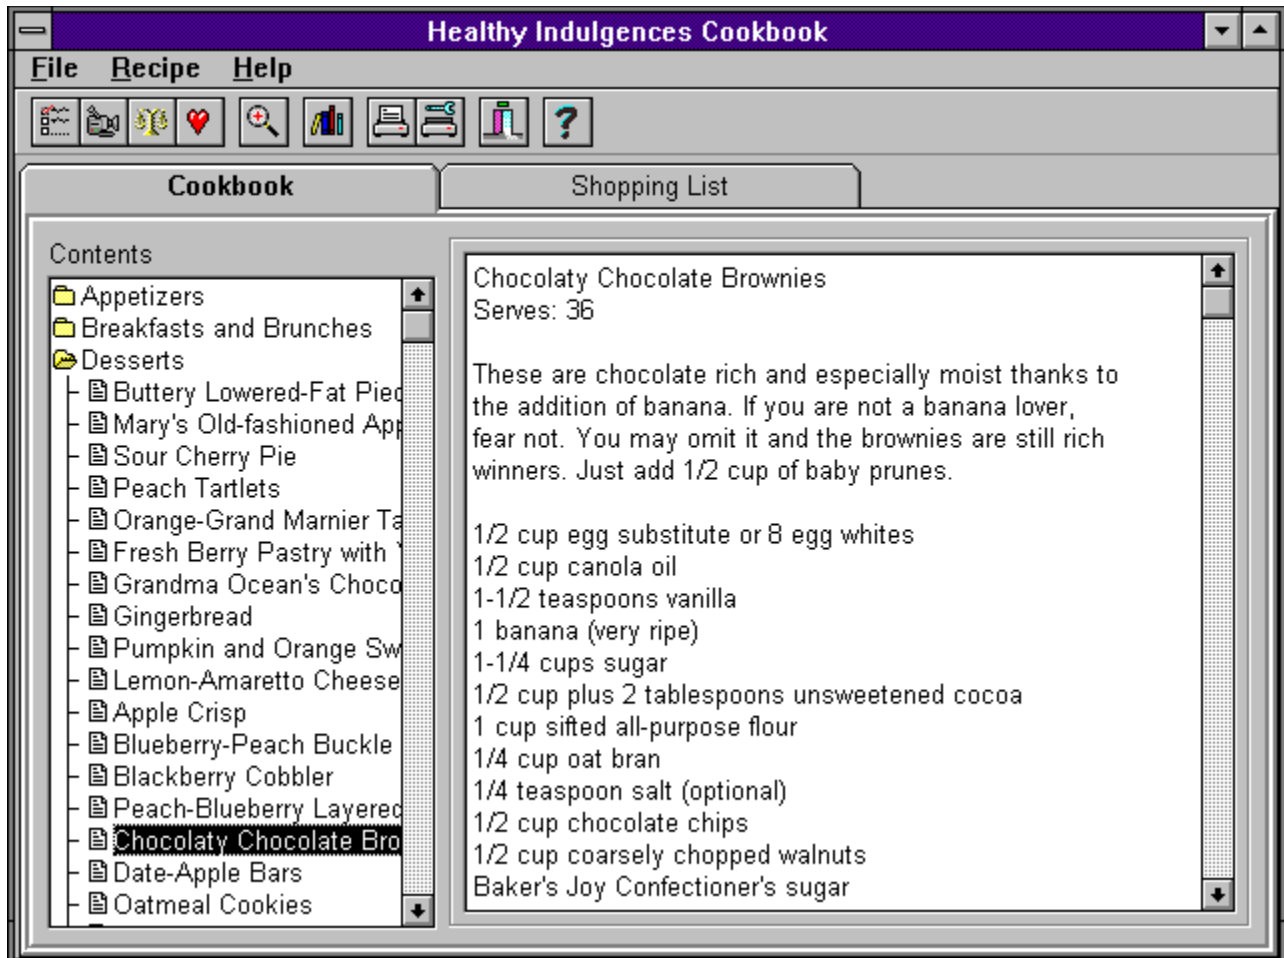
Healthy Indulgences Cookbook

File Recipe Help

Cookbook

Shopping List

Contents

Appetizers
Breakfasts and Brunches
Desserts
Buttery Lowered-Fat Piec
Mary's Old-fashioned App
Sour Cherry Pie
Peach Tartlets
Orange-Grand Marnier Ta
Fresh Berry Pastry with
Grandma Ocean's Choco
Gingerbread
Pumpkin and Orange Sw
Lemon-Amaretto Cheese
Apple Crisp
Blueberry-Peach Buckle
Blackberry Cobbler
Peach-Blueberry Layerec
Chocolaty Chocolate Bro
Date-Apple Bars
Oatmeal Cookies

Chocolaty Chocolate Brownies
Serves: 36

These are chocolate rich and especially moist thanks to the addition of banana. If you are not a banana lover, fear not. You may omit it and the brownies are still rich winners. Just add 1/2 cup of baby prunes.

1/2 cup egg substitute or 8 egg whites
1/2 cup canola oil
1-1/2 teaspoons vanilla
1 banana (very ripe)
1-1/4 cups sugar
1/2 cup plus 2 tablespoons unsweetened cocoa
1 cup sifted all-purpose flour
1/4 cup oat bran
1/4 teaspoon salt (optional)
1/2 cup chocolate chips
1/2 cup coarsely chopped walnuts
Baker's Joy Confectioner's sugar